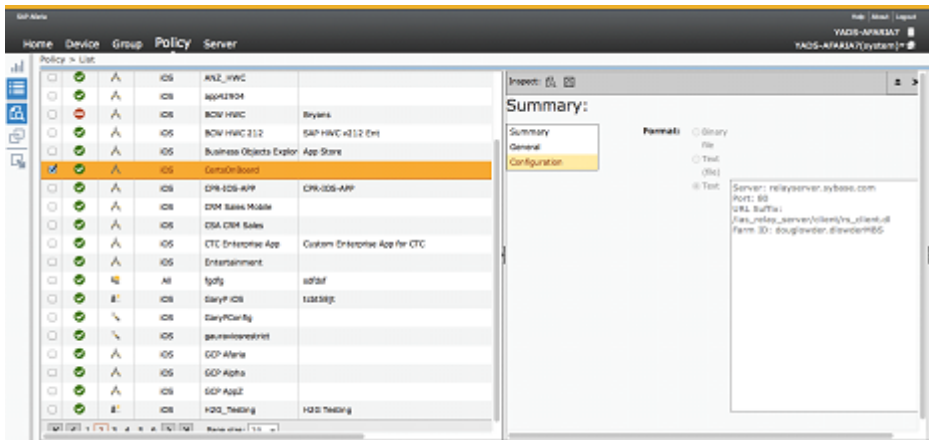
SAP Afaria

Help | About | Logout

YAOS-AFARIA7

YAOS-AFARIA7(system)

Home Device Group Policy Server

Policy > List

| | | | | | |
|---|---|---|---|---|---|
| | | | iOS | AN2_HWC | |
| | | | iOS | app42904 | |
| | | | iOS | BOW HWC | Beyans |
| | | | iOS | BOW HWC 212 | SAP HWC v212 Em |
| | | | iOS | Business Objects Explor | App Store |
| ☑ | | | iOS | CertsOnBoard | |
| | | | iOS | CPR-IOS-APP | CPR-IOS-APP |
| | | | iOS | CRM Sales Mobile | |
| | | | iOS | CSA CRM Sales | |
| | | | iOS | CTC Enterprise App | Custom Enterprise App for CTC |
| | | | iOS | Entertainment | |
| | | | All | fgdfg | sdfdsf |
| | | | iOS | GaryP iOS | fsfd38jt |
| | | | iOS | GaryPConfig | |
| | | | iOS | gauravlosrestrict | |
| | | | iOS | GCP Afaria | |
| | | | iOS | GCP Alpha | |
| | | | iOS | GCP App2 | |
| | | | iOS | H2O_Testing | H2O Testing |

1 2 3 4 5 6 Page size: 20

Inspect:

Summary:

Summary
General
Configuration

Format: Binary file
Text (file)
Text

Server: relayserver.sybase.com
Port: 80
URL Suffix: /ias_relay_server/client/rs_client.dl
Farm ID: douglowder.dlowderMBS